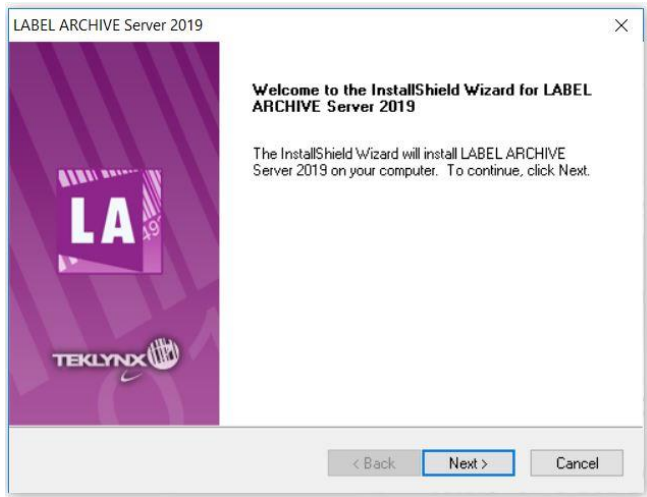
LABEL ARCHIVE Server 2019

×

LA

TEKLYNX

Welcome to the InstallShield Wizard for LABEL ARCHIVE Server 2019

The InstallShield Wizard will install LABEL ARCHIVE Server 2019 on your computer. To continue, click Next.

< Back

Next >

Cancel